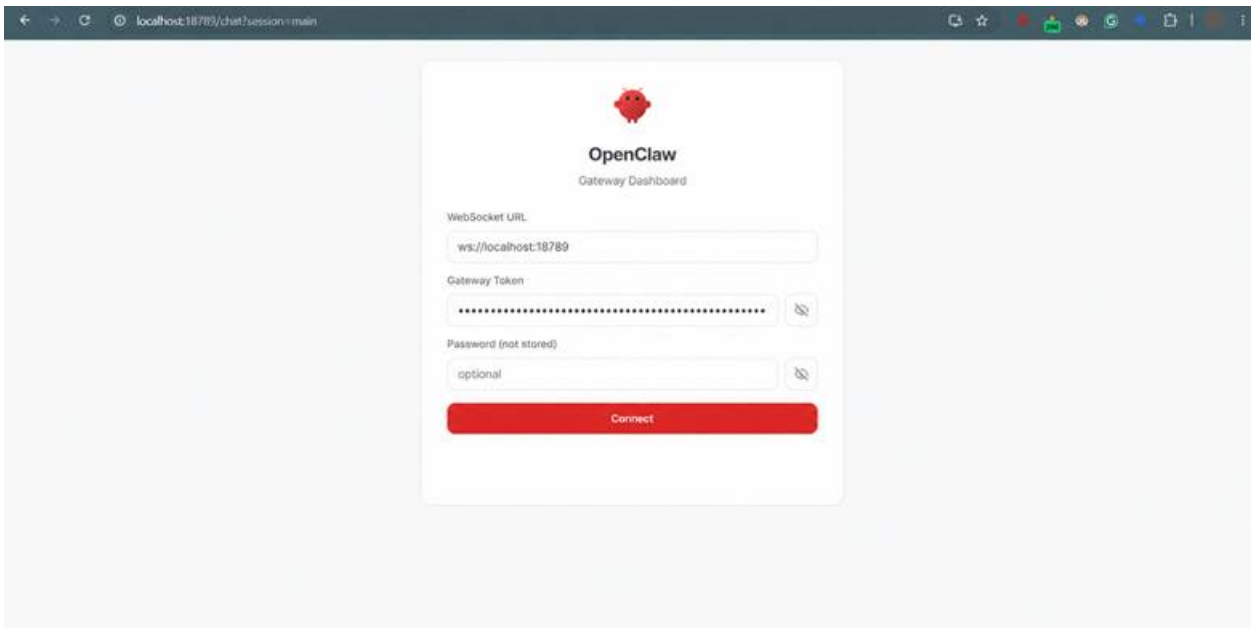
localhost:18789/chat?session=main

OpenClaw

Gateway Dashboard

WebSocket URL

ws://localhost:18789

Gateway Token

••••••••••••••••••••••••••••••••••••••••••••••••

Password (not stored)

optional

Connect